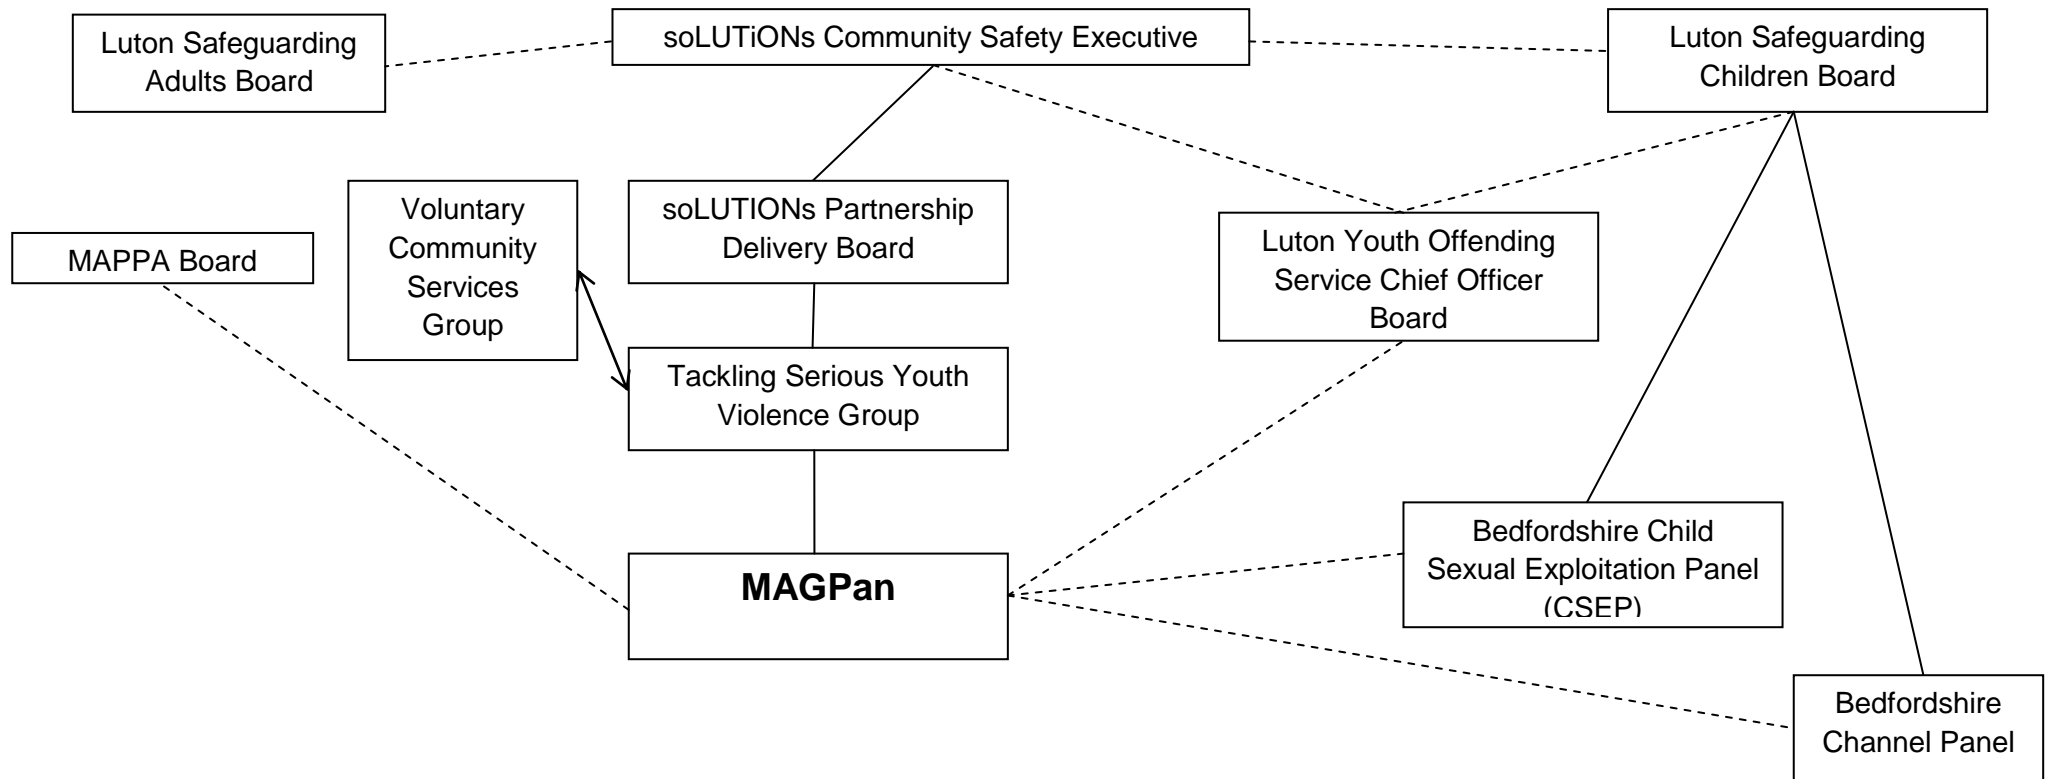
Luton Safeguarding Adults Board

soLUTiONs Community Safety Executive

Luton Safeguarding Children Board

Voluntary Community Services Group

soLUTIONs Partnership Delivery Board

Luton Youth Offending Service Chief Officer Board

MAPPA Board

Tackling Serious Youth Violence Group

Bedfordshire Child Sexual Exploitation Panel (CSEP)

MAGPan

Bedfordshire Channel Panel